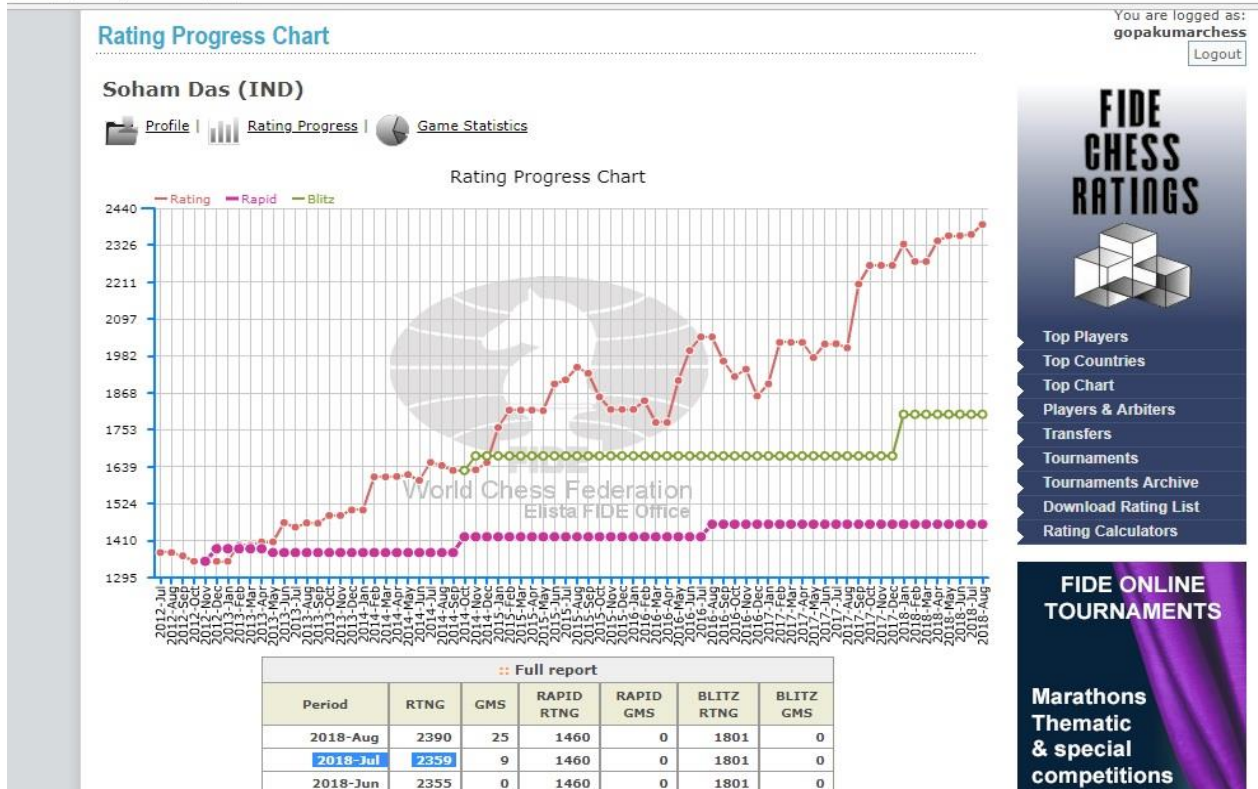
Rating Progress Chart

You are logged as:
gopakumarchess
Logout

Soham Das (IND)

Profile | Rating Progress | Game Statistics

Rating Progress Chart

Rating Rapid Blitz

2440
2326
2211
2097
1982
1868
1753
1639
1524
1410
1295

World Chess Federation
Elista FIDE Office

2012-Jul 2012-Aug 2012-Sep 2012-Oct 2012-Nov 2012-Dec 2013-Jan 2013-Feb 2013-Mar 2013-Apr 2013-May 2013-Jun 2013-Jul 2013-Aug 2013-Sep 2013-Oct 2013-Nov 2013-Dec 2014-Jan 2014-Feb 2014-Mar 2014-Apr 2014-May 2014-Jun 2014-Jul 2014-Aug 2014-Sep 2014-Oct 2014-Nov 2014-Dec 2015-Jan 2015-Feb 2015-Mar 2015-Apr 2015-May 2015-Jun 2015-Jul 2015-Aug 2015-Sep 2015-Oct 2015-Nov 2015-Dec 2016-Jan 2016-Feb 2016-Mar 2016-Apr 2016-May 2016-Jun 2016-Jul 2016-Aug 2016-Sep 2016-Oct 2016-Nov 2016-Dec 2017-Jan 2017-Feb 2017-Mar 2017-Apr 2017-May 2017-Jun 2017-Jul 2017-Aug 2017-Sep 2017-Oct 2017-Nov 2017-Dec 2018-Jan 2018-Feb 2018-Mar 2018-Apr 2018-May 2018-Jun 2018-Jul 2018-Aug

:: Full report

| Period | RTNG | GMS | RAPID RTNG | RAPID GMS | BLITZ RTNG | BLITZ GMS |
|---|---|---|---|---|---|---|
| 2018-Aug | 2390 | 25 | 1460 | 0 | 1801 | 0 |
| 2018-Jul | 2359 | 9 | 1460 | 0 | 1801 | 0 |
| 2018-Jun | 2355 | 0 | 1460 | 0 | 1801 | 0 |

FIDE CHESS RATINGS

Top Players
Top Countries
Top Chart
Players & Arbiters
Transfers
Tournaments
Tournaments Archive
Download Rating List
Rating Calculators

FIDE ONLINE TOURNAMENTS

Marathons
Thematic
& special
competitions